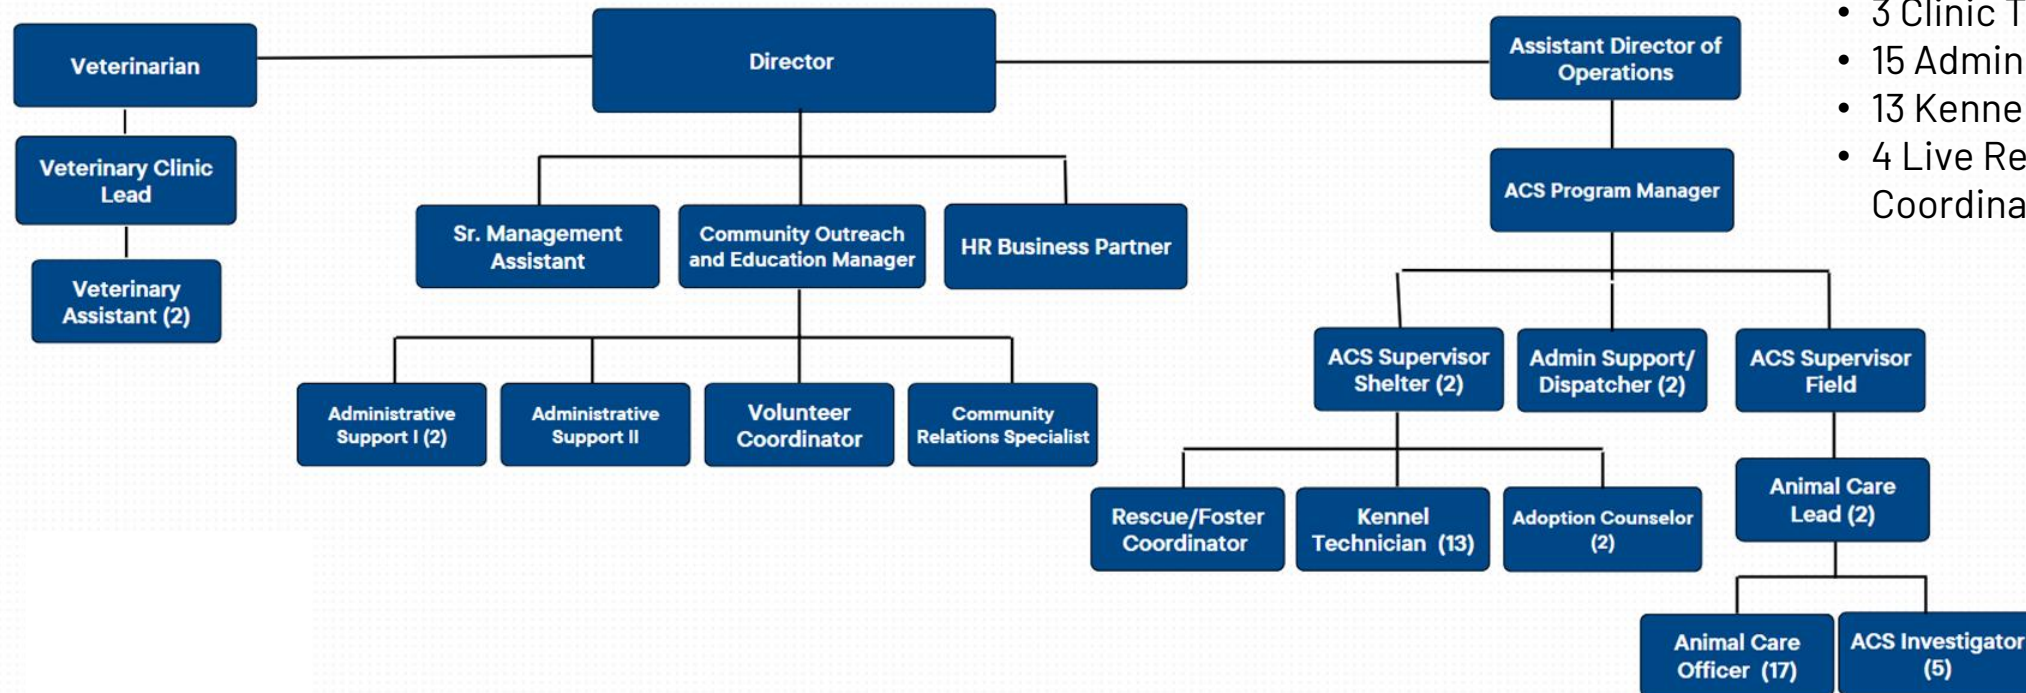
Veterinarian

Veterinary Clinic Lead

Veterinary Assistant (2)

Director

Sr. Management Assistant

Community Outreach and Education Manager

HR Business Partner

Administrative Support I (2)

Administrative Support II

Volunteer Coordinator

Community Relations Specialist

Assistant Director of Operations

ACS Program Manager

ACS Supervisor Shelter (2)

Admin Support/ Dispatcher (2)

ACS Supervisor Field

Rescue/Foster Coordinator

Kennel Technician (13)

Adoption Counselor (2)

Animal Care Lead (2)

Animal Care Officer (17)

ACS Investigator (5)

• 3 Clinic T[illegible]
• 15 Admin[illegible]
• 13 Kenne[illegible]
• 4 Live Re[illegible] Coordina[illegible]